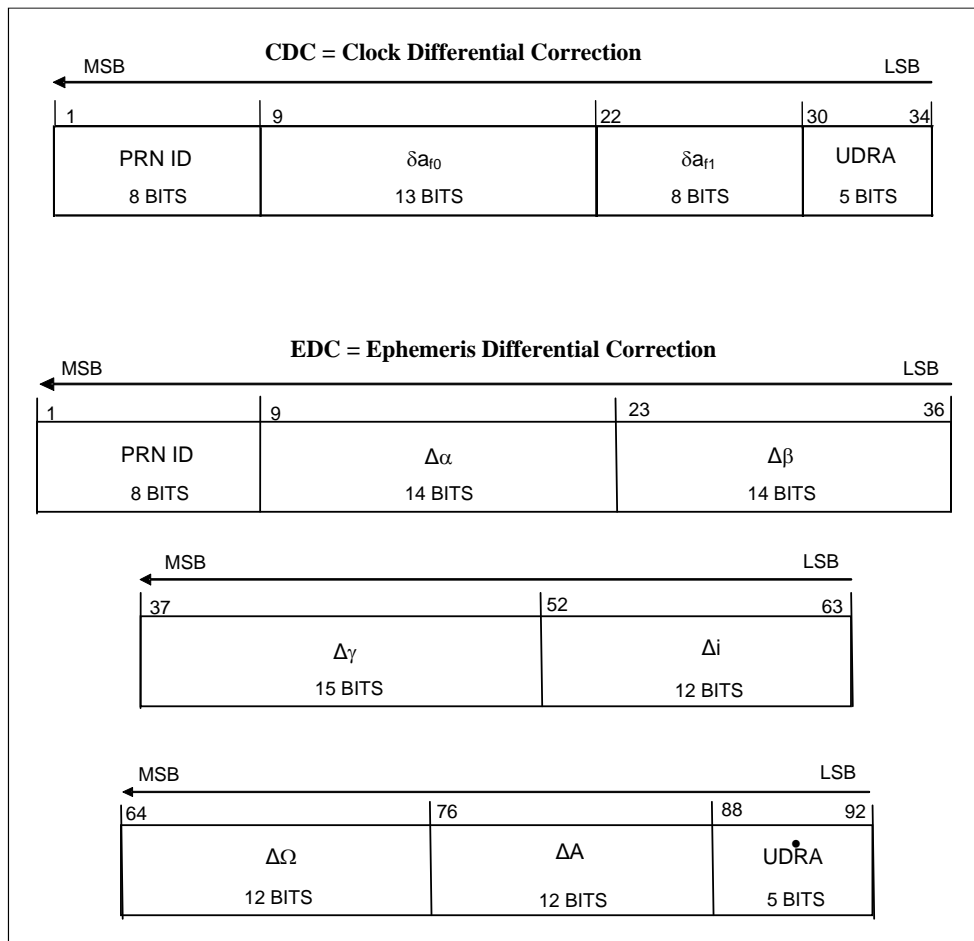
CDC = Clock Differential Correction

MSB LSB

| 1 | 9 | 22 | 30 34 |
|---|---|---|---|
| PRN ID 8 BITS | $\delta a_{f0}$ 13 BITS | $\delta a_{f1}$ 8 BITS | UDRA 5 BITS |

EDC = Ephemeris Differential Correction

MSB LSB

| 1 | 9 | 23 36 |
|---|---|---|
| PRN ID 8 BITS | $\Delta\alpha$ 14 BITS | $\Delta\beta$ 14 BITS |

MSB LSB

| 37 | 52 63 |
|---|---|
| $\Delta\gamma$ 15 BITS | $\Delta i$ 12 BITS |

MSB LSB

| 64 | 76 | 88 92 |
|---|---|---|
| $\Delta\Omega$ 12 BITS | $\Delta A$ 12 BITS | $\dot{\text{UDRA}}$ 5 BITS |